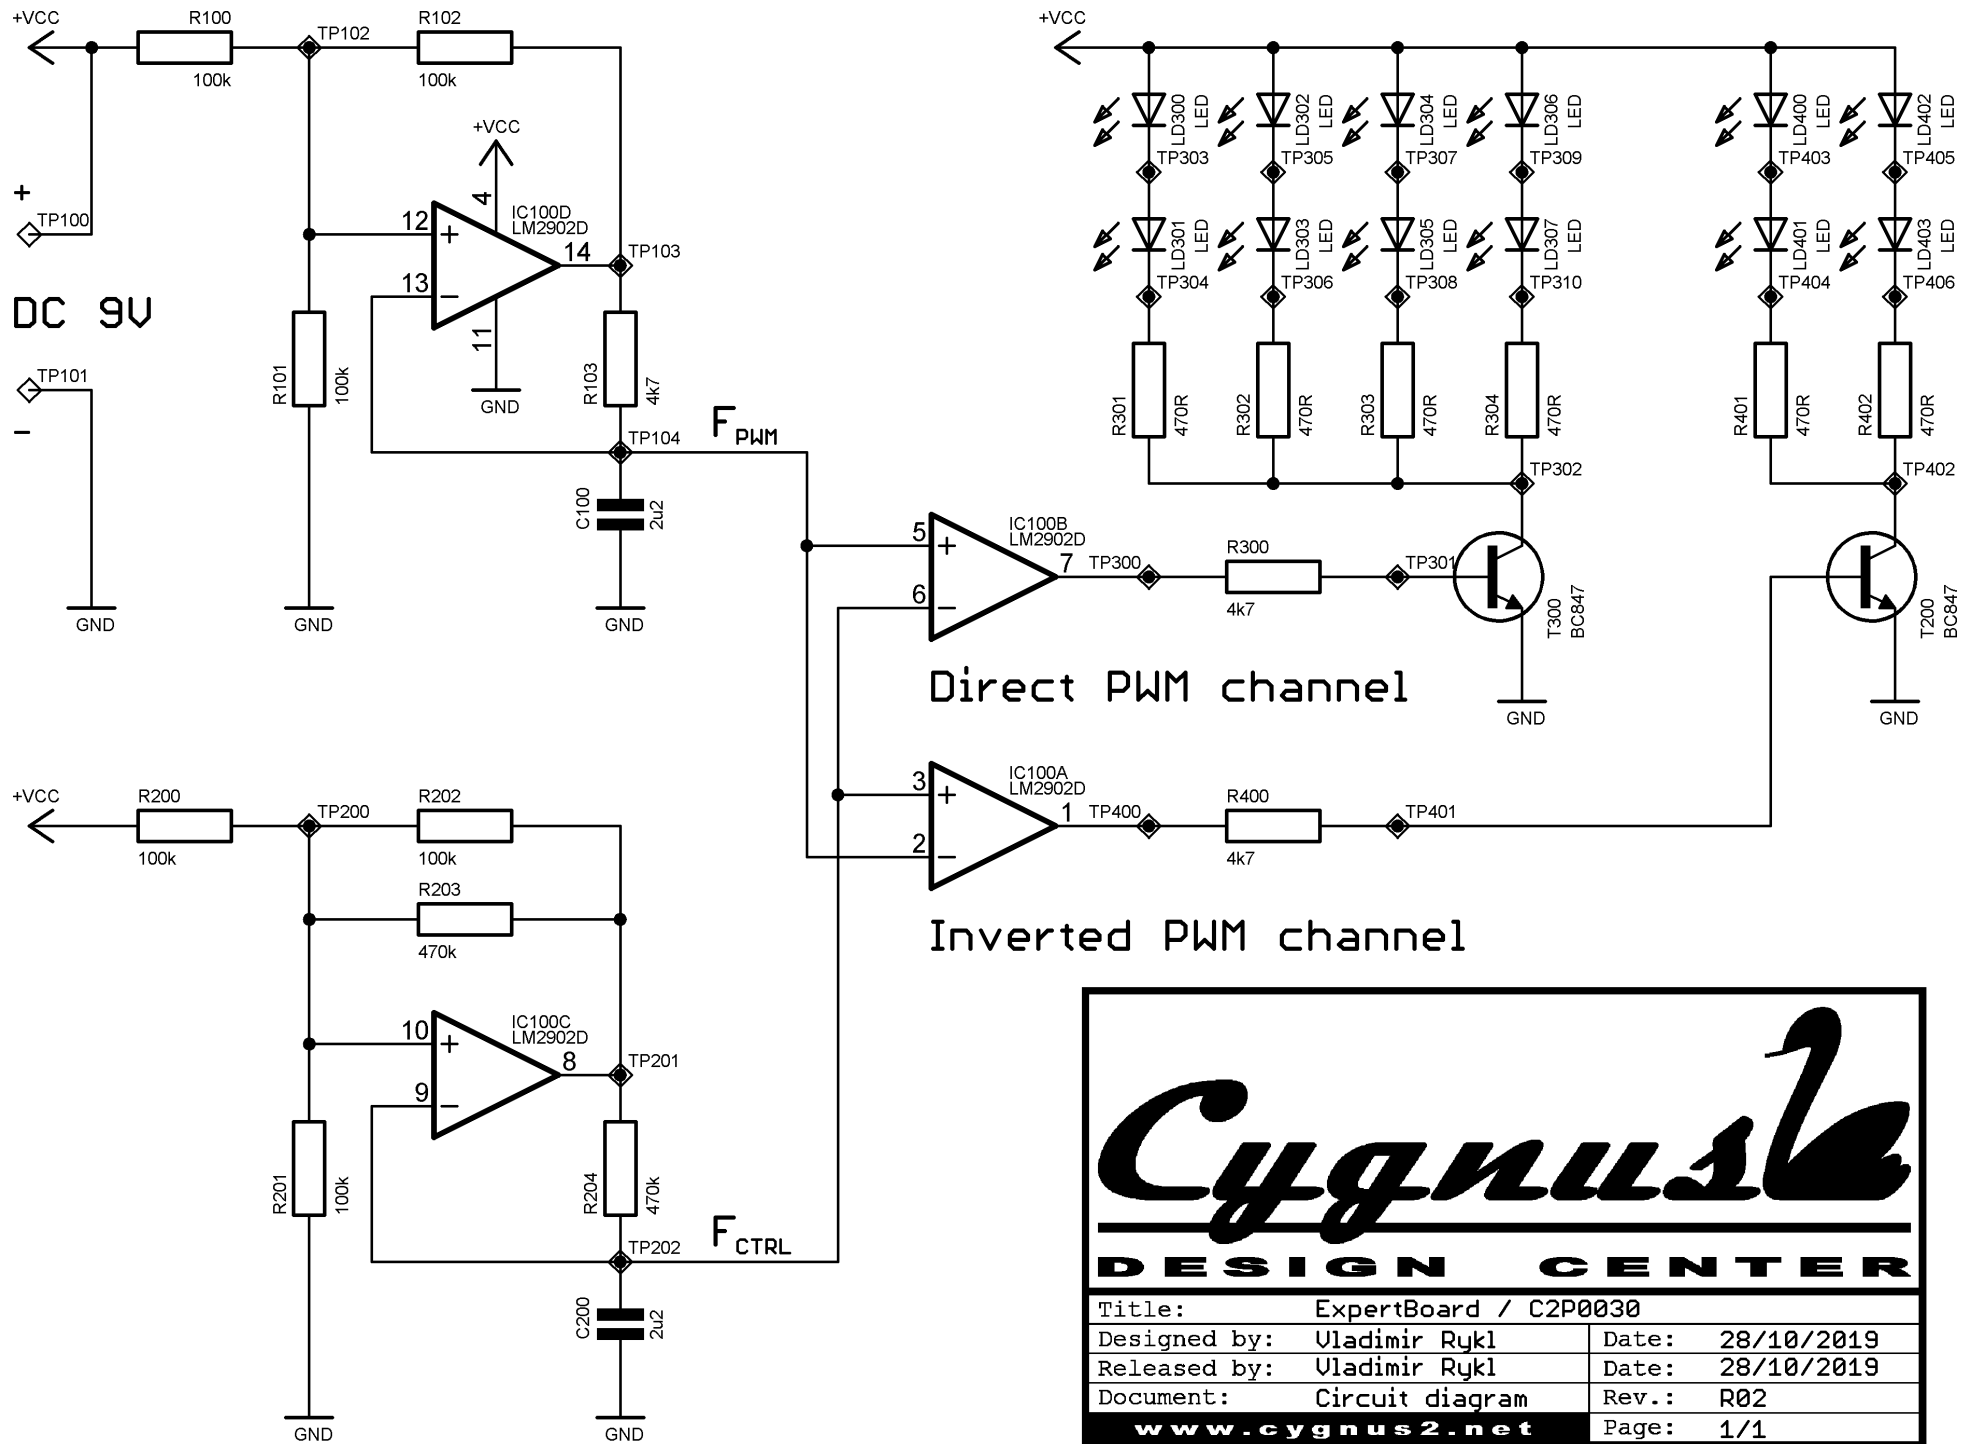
+VCC
R100
100k
TP102
R102
100k
+VCC
4
IC100D
LM2902D
12
+
13
−
14
11
TP103
GND
+
TP100
DC 9V
TP101
−
R101
100k
R103
4k7
$F_{PWM}$
TP104
C100
2u2
GND
GND
GND

+VCC
LD300 LED
LD302 LED
LD304 LED
LD306 LED
LD400 LED
LD402 LED
TP303
TP305
TP307
TP309
TP403
TP405
LD301 LED
LD303 LED
LD305 LED
LD307 LED
LD401 LED
LD403 LED
TP304
TP306
TP308
TP310
TP404
TP406
R301 470R
R302 470R
R303 470R
R304 470R
R401 470R
R402 470R
TP302
TP402
IC100B
LM2902D
5
+
6
−
7
TP300
R300
4k7
TP301
T300
BC847
T200
BC847
GND
GND
Direct PWM channel

+VCC
R200
100k
TP200
R202
100k
R203
470k
IC100A
LM2902D
3
+
2
−
1
TP400
R400
4k7
TP401
Inverted PWM channel
IC100C
LM2902D
10
+
9
−
8
TP201
R201
100k
R204
470k
$F_{CTRL}$
TP202
C200
2u2
GND
GND

Cygnus
DESIGN CENTER
| Title: | ExpertBoard / C2P0030 | | |
|---|---|---|---|
| Designed by: | Vladimir Rykl | Date: | 28/10/2019 |
| Released by: | Vladimir Rykl | Date: | 28/10/2019 |
| Document: | Circuit diagram | Rev.: | R02 |
| www.cygnus2.net | | Page: | 1/1 |